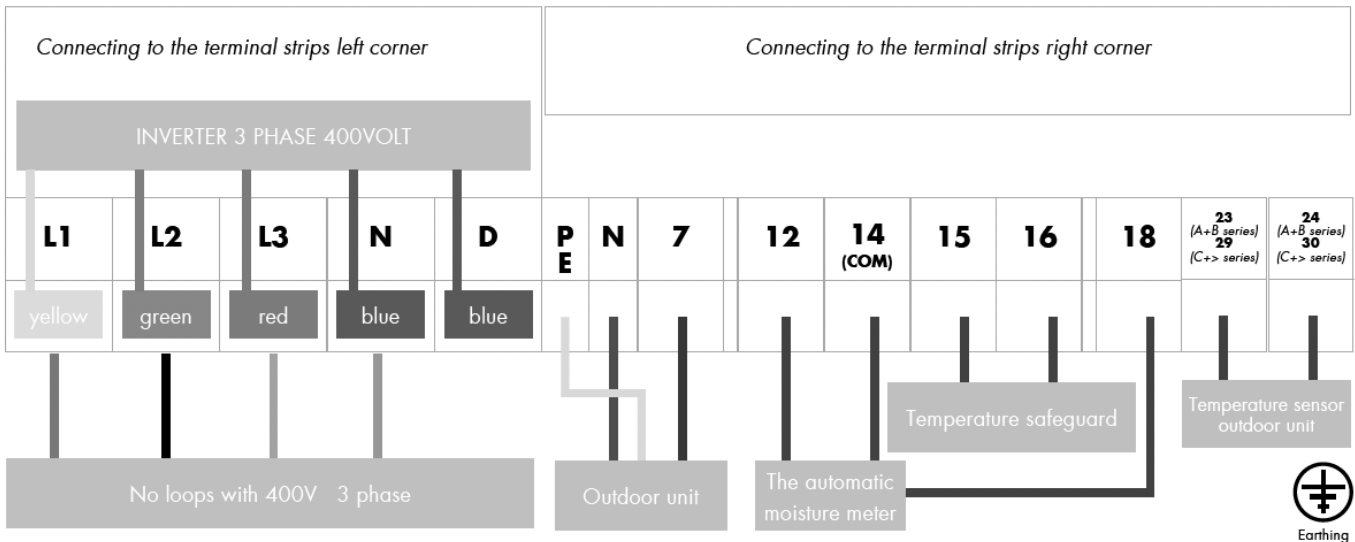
Connecting to the terminal strips left corner

Connecting to the terminal strips right corner

INVERTER 3 PHASE 400VOLT

| L1 | L2 | L3 | N | D | PE | N | 7 | 12 | 14 (COM) | 15 | 16 | 18 | 23 (A+B series) 29 (C+> series) | 24 (A+B series) 30 (C+> series) |
|---|---|---|---|---|---|---|---|---|---|---|---|---|---|---|
| yellow | green | red | blue | blue | | | | | | | | | | |

Temperature safeguard

Temperature sensor outdoor unit

No loops with 400V 3 phase

Outdoor unit

The automatic moisture meter

Earthing